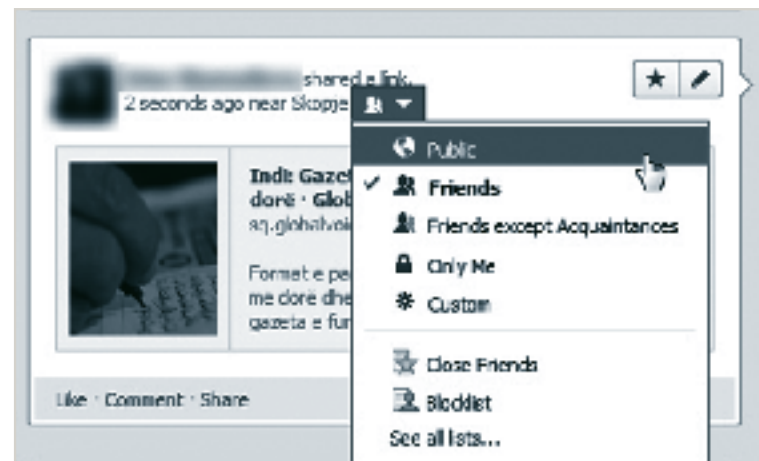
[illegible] shared a link.
2 seconds ago near Skopje

Indi: Gaze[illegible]
dorë · Glob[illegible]
sq.globalvoi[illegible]

Format e pe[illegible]
me dorë dhe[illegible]
gazeta e fur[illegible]

Public
✓ Friends
Friends except Acquaintances
Only Me
Custom
Close Friends
Blocklist
See all lists...

Like · Comment · Share